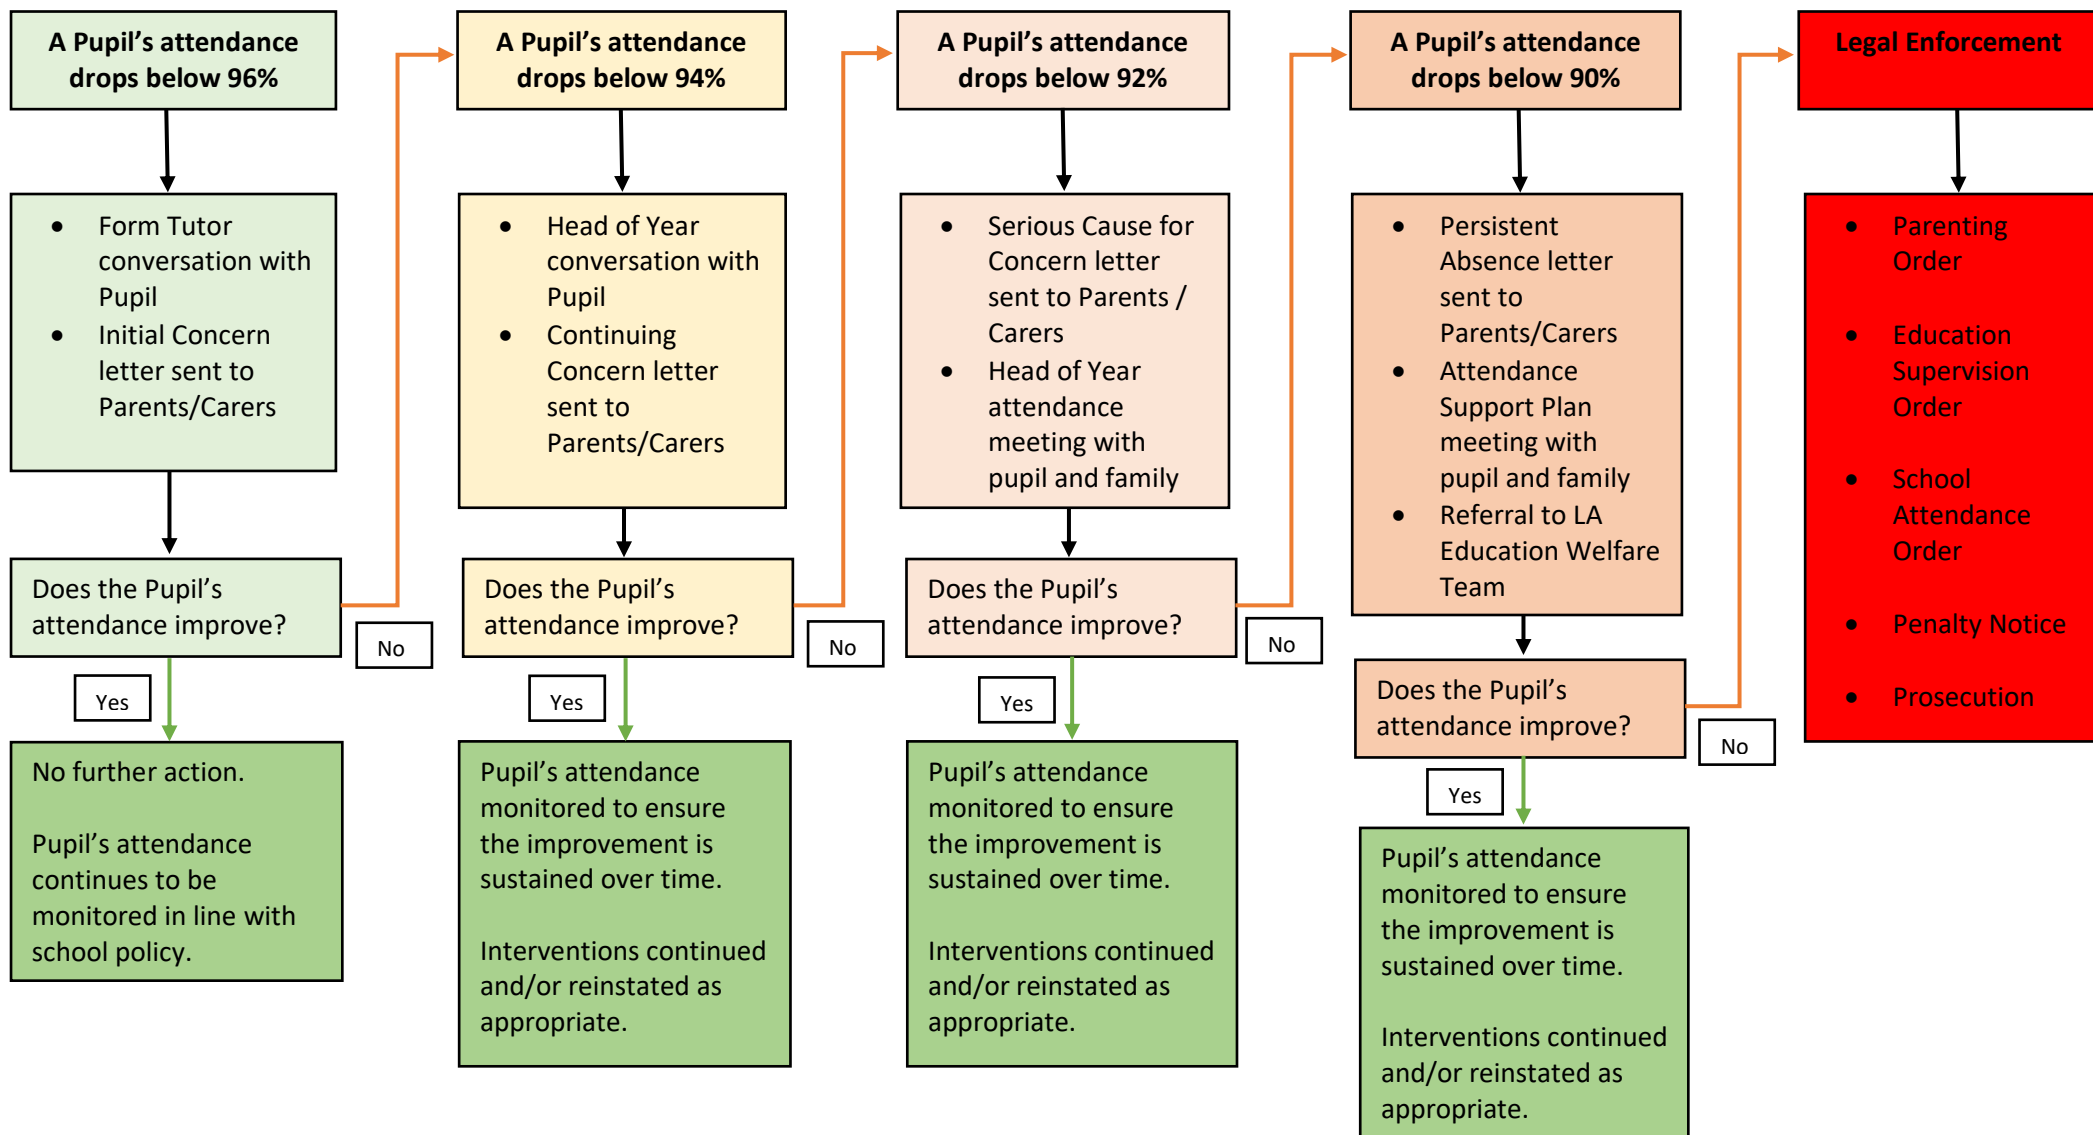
A Pupil's attendance drops below 96%

- Form Tutor conversation with Pupil
- Initial Concern letter sent to Parents/Carers

Does the Pupil's attendance improve?

No

Yes

No further action.

Pupil's attendance continues to be monitored in line with school policy.

A Pupil's attendance drops below 94%

- Head of Year conversation with Pupil
- Continuing Concern letter sent to Parents/Carers

Does the Pupil's attendance improve?

No

Yes

Pupil's attendance monitored to ensure the improvement is sustained over time.

Interventions continued and/or reinstated as appropriate.

A Pupil's attendance drops below 92%

- Serious Cause for Concern letter sent to Parents / Carers
- Head of Year attendance meeting with pupil and family

Does the Pupil's attendance improve?

No

Yes

Pupil's attendance monitored to ensure the improvement is sustained over time.

Interventions continued and/or reinstated as appropriate.

A Pupil's attendance drops below 90%

- Persistent Absence letter sent to Parents/Carers
- Attendance Support Plan meeting with pupil and family
- Referral to LA Education Welfare Team

Does the Pupil's attendance improve?

No

Yes

Pupil's attendance monitored to ensure the improvement is sustained over time.

Interventions continued and/or reinstated as appropriate.

Legal Enforcement

- Parenting Order
- Education Supervision Order
- School Attendance Order
- Penalty Notice
- Prosecution